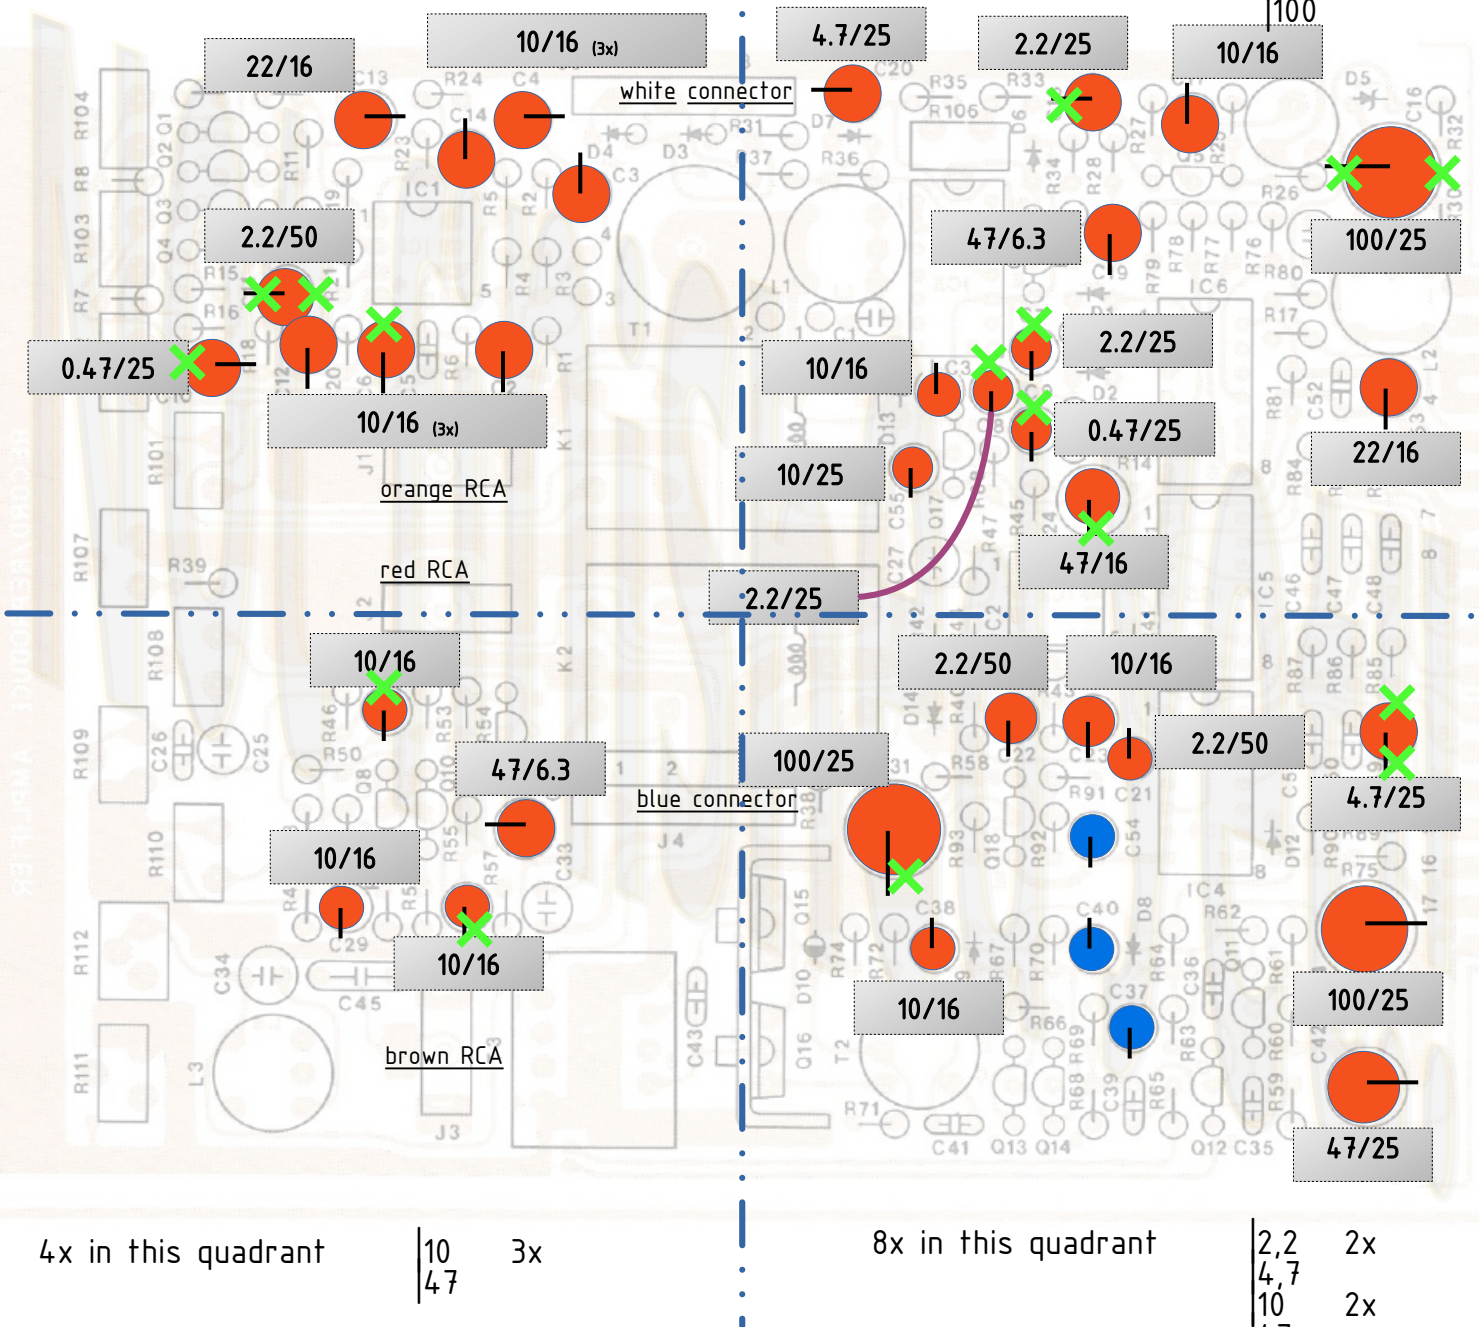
22/16

10/16 (3x)

4.7/25

2.2/25

100

10/16

white connector

2.2/50

47/6.3

100/25

0.47/25

10/16 (3x)

10/16

2.2/25

0.47/25

22/16

orange RCA

10/25

47/16

red RCA

2.2/25

10/16

2.2/50

10/16

47/6.3

100/25

2.2/50

4.7/25

blue connector

10/16

10/16

10/16

100/25

brown RCA

47/25

4x in this quadrant

10 3x
47

8x in this quadrant

2,2 2x
4,7
10 2x